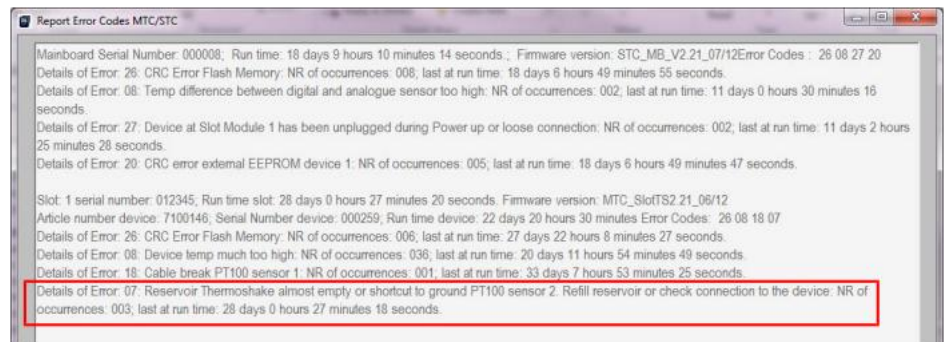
Report Error Codes MTC/STC

Mainboard Serial Number: 000008; Run time: 18 days 9 hours 10 minutes 14 seconds.; Firmware version: STC_MB_V2.21_07/12Error Codes : 26 08 27 20
Details of Error: 26: CRC Error Flash Memory: NR of occurrences: 008; last at run time: 18 days 6 hours 49 minutes 55 seconds.
Details of Error: 08: Temp difference between digital and analogue sensor too high: NR of occurrences: 002; last at run time: 11 days 0 hours 30 minutes 16 seconds.
Details of Error: 27: Device at Slot Module 1 has been unplugged during Power up or loose connection: NR of occurrences: 002; last at run time: 11 days 2 hours 25 minutes 28 seconds.
Details of Error: 20: CRC error external EEPROM device 1: NR of occurrences: 005; last at run time: 18 days 6 hours 49 minutes 47 seconds.

Slot: 1 serial number: 012345; Run time slot: 28 days 0 hours 27 minutes 20 seconds. Firmware version: MTC_SlotTS2.21_06/12
Article number device: 7100146; Serial Number device: 000259; Run time device: 22 days 20 hours 30 minutes Error Codes: 26 08 18 07
Details of Error: 26: CRC Error Flash Memory: NR of occurrences: 006; last at run time: 27 days 22 hours 8 minutes 27 seconds.
Details of Error: 08: Device temp much too high: NR of occurrences: 036; last at run time: 20 days 11 hours 54 minutes 49 seconds.
Details of Error: 18: Cable break PT100 sensor 1: NR of occurrences: 001; last at run time: 33 days 7 hours 53 minutes 25 seconds.
Details of Error: 07: Reservoir Thermoshake almost empty or shortcut to ground PT100 sensor 2. Refill reservoir or check connection to the device: NR of occurrences: 003; last at run time: 28 days 0 hours 27 minutes 18 seconds.